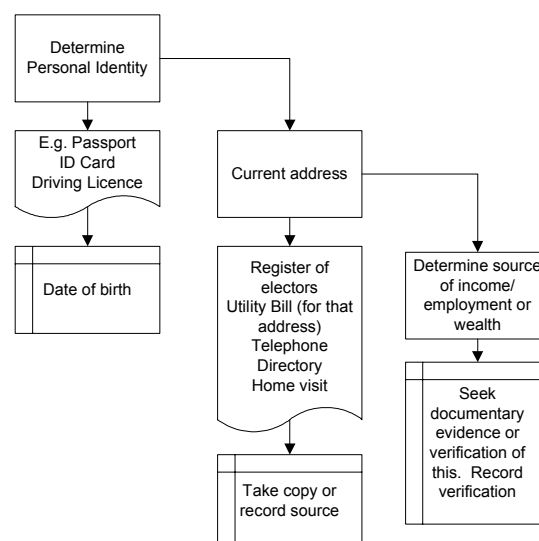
Determine Personal Identity

E.g. Passport
ID Card
Driving Licence

Date of birth

Current address

Register of electors
Utility Bill (for that address)
Telephone Directory
Home visit

Take copy or record source

Determine source of income/ employment or wealth

Seek documentary evidence or verification of this. Record verification